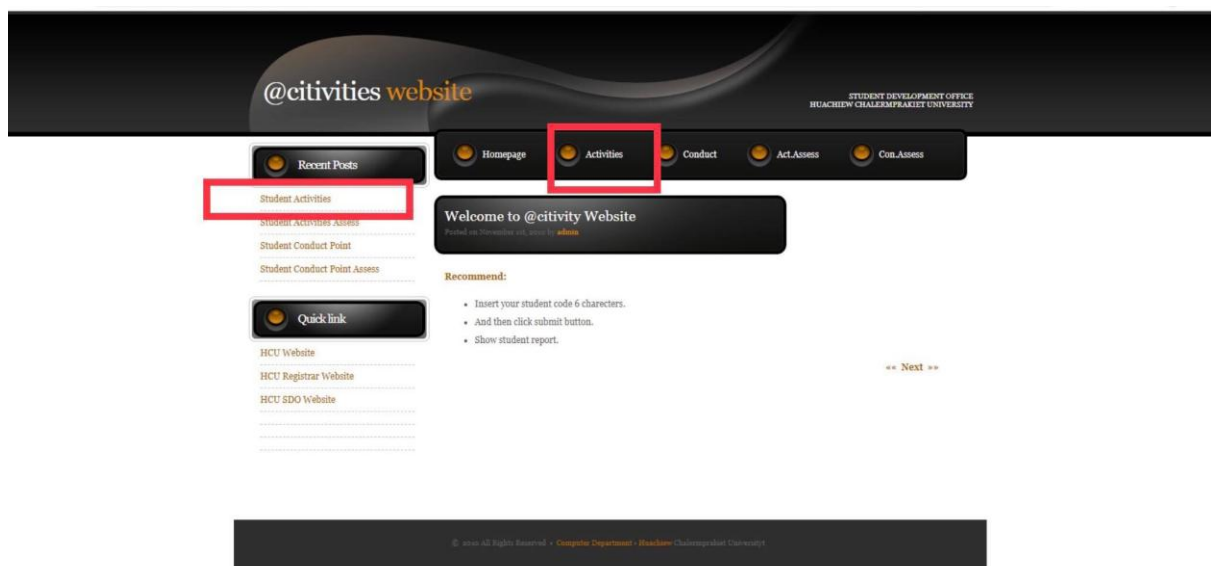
@citivities website

STUDENT DEVELOPMENT OFFICE
HUACHIEW CHALERMPRAKIET UNIVERSITY

Homepage Activities Conduct Act.Assess Con.Assess

Recent Posts

Student Activities
Student Activities Assess
Student Conduct Point
Student Conduct Point Assess

Quick link

HCU Website
HCU Registrar Website
HCU SDO Website

Welcome to @citivity Website

Posted on November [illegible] by admin

Recommend:

- Insert your student code 6 charecters.
- And then click submit button.
- Show student report.

«« Next »»

© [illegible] All Rights Reserved » Computer Department » Huachiew Chalermprakiet University